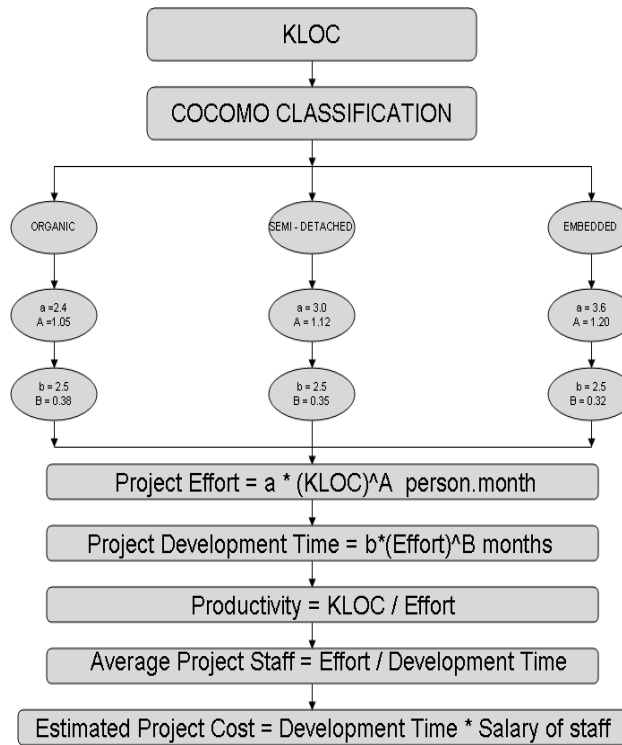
KLOC

COCOMO CLASSIFICATION

ORGANIC

SEMI - DETACHED

EMBEDDED

a = 2.4
A = 1.05

a = 3.0
A = 1.12

a = 3.6
A = 1.20

b = 2.5
B = 0.38

b = 2.5
B = 0.35

b = 2.5
B = 0.32

Project Effort = a * (KLOC)^A person.month

Project Development Time = b*(Effort)^B months

Productivity = KLOC / Effort

Average Project Staff = Effort / Development Time

Estimated Project Cost = Development Time * Salary of staff